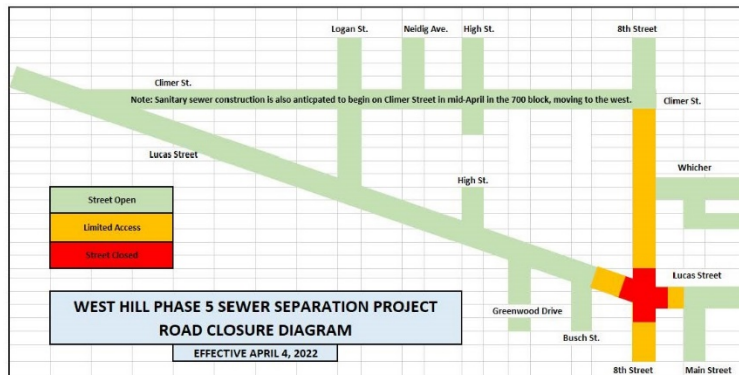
Logan St.
Neidig Ave.
High St.
8th Street
Climer St.
Note: Sanitary sewer construction is also anticpated to begin on Climer Street in mid-April in the 700 block, moving to the west.
Climer St.
Lucas Street
Whicher
High St.
Street Open
Limited Access
Street Closed
Lucas Street
WEST HILL PHASE 5 SEWER SEPARATION PROJECT
ROAD CLOSURE DIAGRAM
EFFECTIVE APRIL 4, 2022
Greenwood Drive
Busch St.
8th Street
Main Street